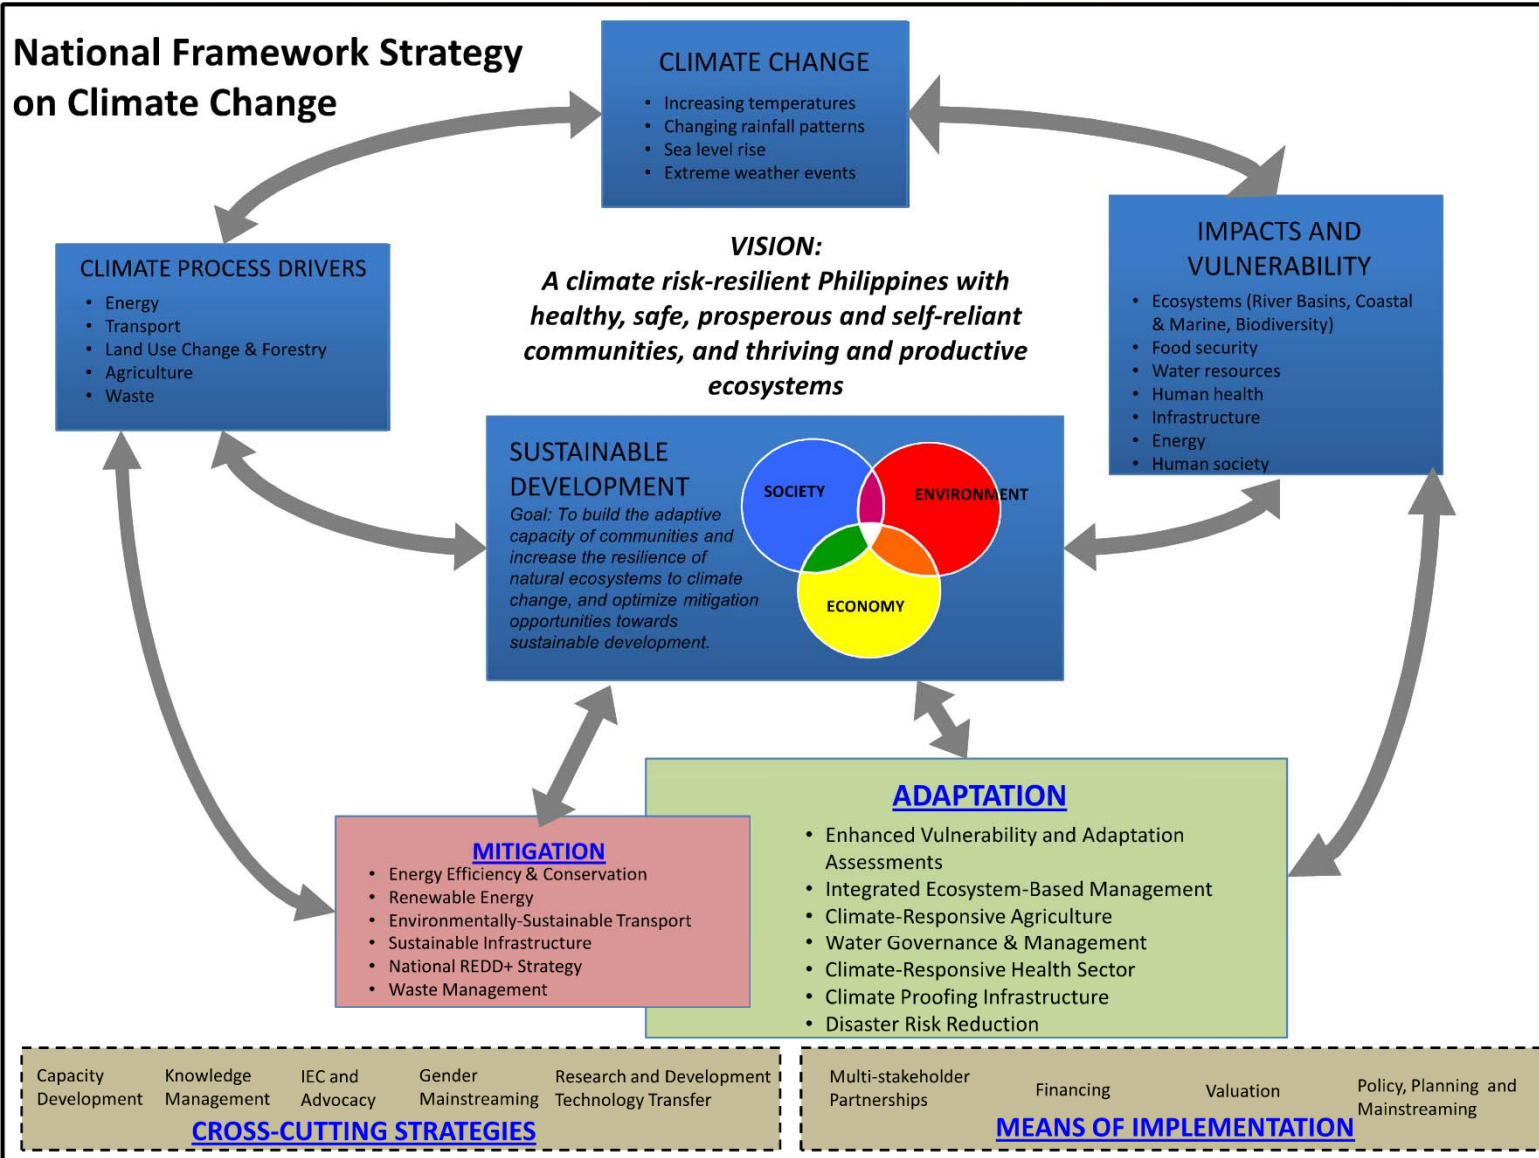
National Framework Strategy on Climate Change

CLIMATE CHANGE
- Increasing temperatures
- Changing rainfall patterns
- Sea level rise
- Extreme weather events

CLIMATE PROCESS DRIVERS
- Energy
- Transport
- Land Use Change & Forestry
- Agriculture
- Waste

VISION:
A climate risk-resilient Philippines with healthy, safe, prosperous and self-reliant communities, and thriving and productive ecosystems

IMPACTS AND VULNERABILITY
- Ecosystems (River Basins, Coastal & Marine, Biodiversity)
- Food security
- Water resources
- Human health
- Infrastructure
- Energy
- Human society

SUSTAINABLE DEVELOPMENT
Goal: To build the adaptive capacity of communities and increase the resilience of natural ecosystems to climate change, and optimize mitigation opportunities towards sustainable development.

SOCIETY
ENVIRONMENT
ECONOMY

ADAPTATION
- Enhanced Vulnerability and Adaptation Assessments
- Integrated Ecosystem-Based Management
- Climate-Responsive Agriculture
- Water Governance & Management
- Climate-Responsive Health Sector
- Climate Proofing Infrastructure
- Disaster Risk Reduction

MITIGATION
- Energy Efficiency & Conservation
- Renewable Energy
- Environmentally-Sustainable Transport
- Sustainable Infrastructure
- National REDD+ Strategy
- Waste Management

Capacity Development | Knowledge Management | IEC and Advocacy | Gender Mainstreaming | Research and Development Technology Transfer
CROSS-CUTTING STRATEGIES

Multi-stakeholder Partnerships | Financing | Valuation | Policy, Planning and Mainstreaming
MEANS OF IMPLEMENTATION